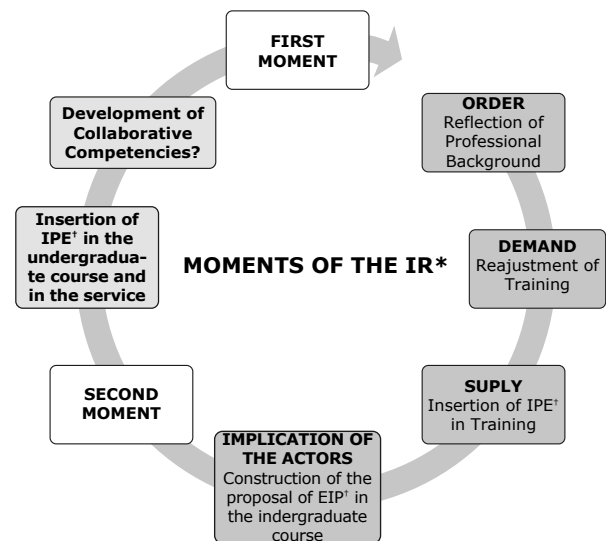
FIRST MOMENT

ORDER
Reflection of Professional Background

DEMAND
Reajustment of Training

SUPLY
Insertion of IPE† in Training

IMPLICATION OF THE ACTORS
Construction of the proposal of EIP† in the indergraduate course

SECOND MOMENT

Insertion of IPE† in the undergraduate course and in the service

Development of Collaborative Competencies?

MOMENTS OF THE IR*